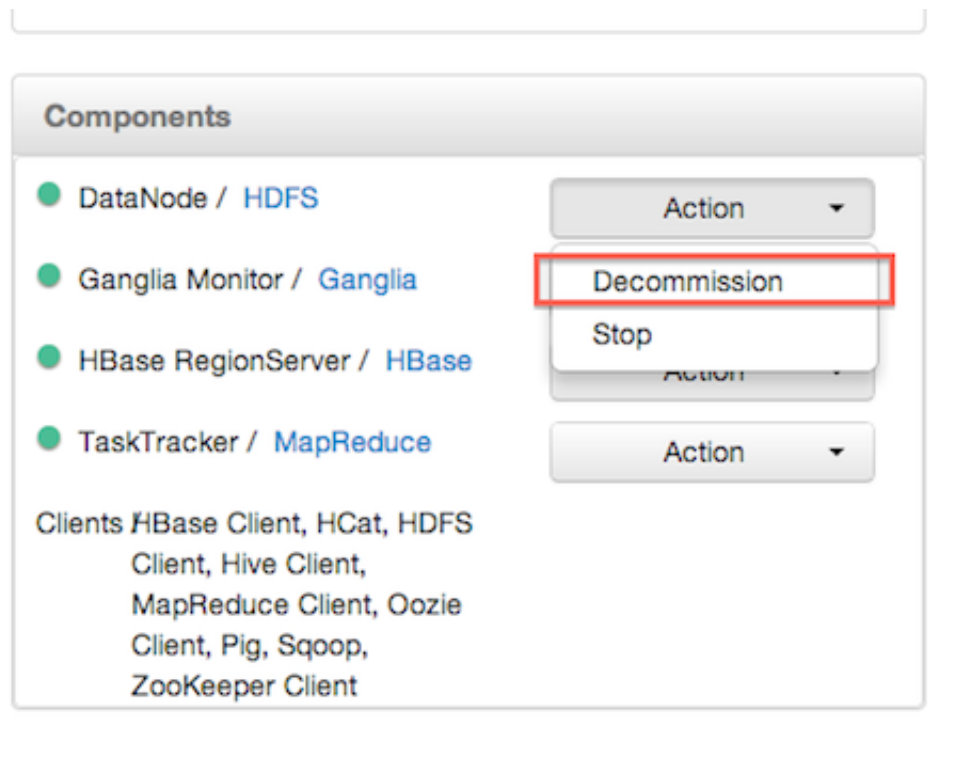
Components

DataNode / HDFS

Action

Decommission

Stop

Ganglia Monitor / Ganglia

HBase RegionServer / HBase

Action

TaskTracker / MapReduce

Action

Clients / HBase Client, HCat, HDFS Client, Hive Client, MapReduce Client, Oozie Client, Pig, Sqoop, ZooKeeper Client